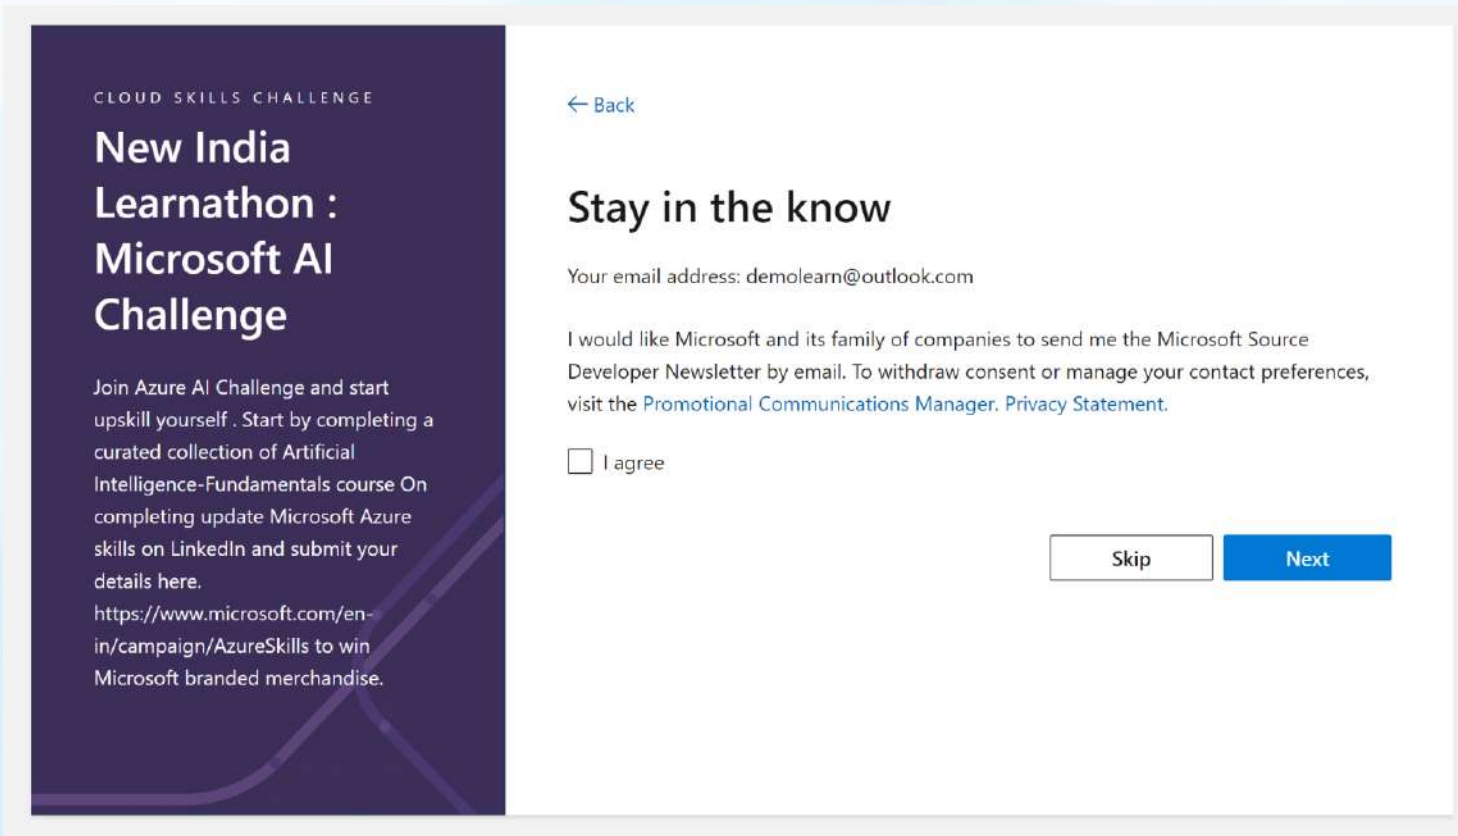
CLOUD SKILLS CHALLENGE

New India Learnathon : Microsoft AI Challenge

Join Azure AI Challenge and start upskill yourself . Start by completing a curated collection of Artificial Intelligence-Fundamentals course On completing update Microsoft Azure skills on LinkedIn and submit your details here. https://www.microsoft.com/en-in/campaign/AzureSkills to win Microsoft branded merchandise.

← Back

Stay in the know

Your email address: demolearn@outlook.com

I would like Microsoft and its family of companies to send me the Microsoft Source Developer Newsletter by email. To withdraw consent or manage your contact preferences, visit the Promotional Communications Manager. Privacy Statement.

I agree

Skip

Next